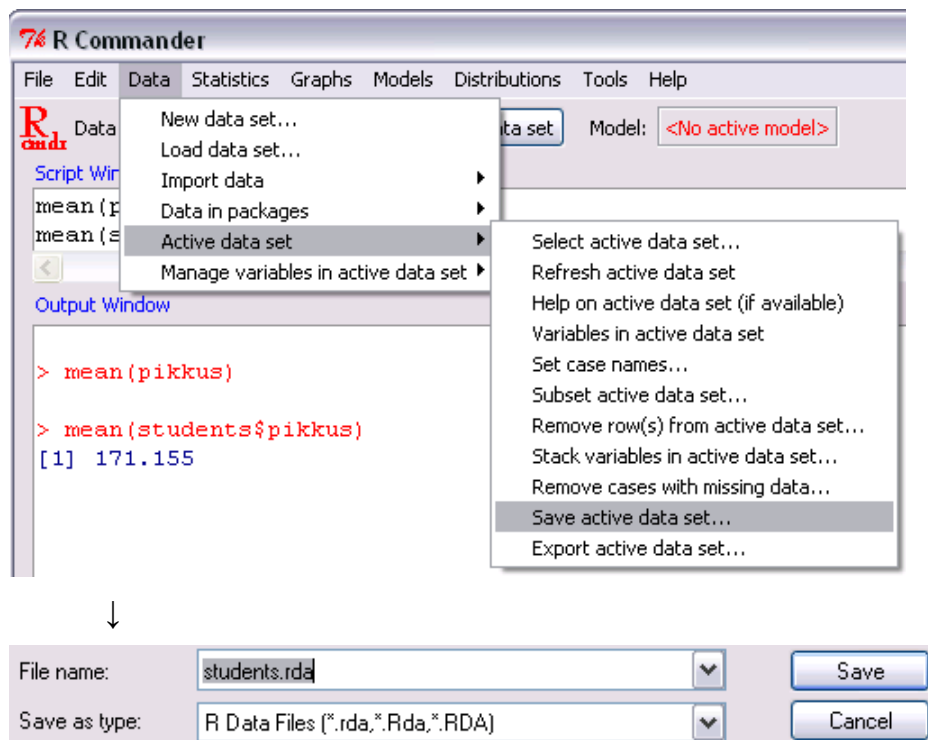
R Commander

File Edit Data Statistics Graphs Models Distributions Tools Help

R cmdr Data

ta set

Model: <No active model>

Script Win

mean(p

mean(s

New data set...
Load data set...
Import data
Data in packages
Active data set
Manage variables in active data set

Select active data set...
Refresh active data set
Help on active data set (if available)
Variables in active data set
Set case names...
Subset active data set...
Remove row(s) from active data set...
Stack variables in active data set...
Remove cases with missing data...
Save active data set...
Export active data set...

Output Window

> mean(pikkus)

> mean(students$pikkus)
[1] 171.155

↓

File name: students.rda

Save as type: R Data Files (*.rda,*.Rda,*.RDA)

Save

Cancel